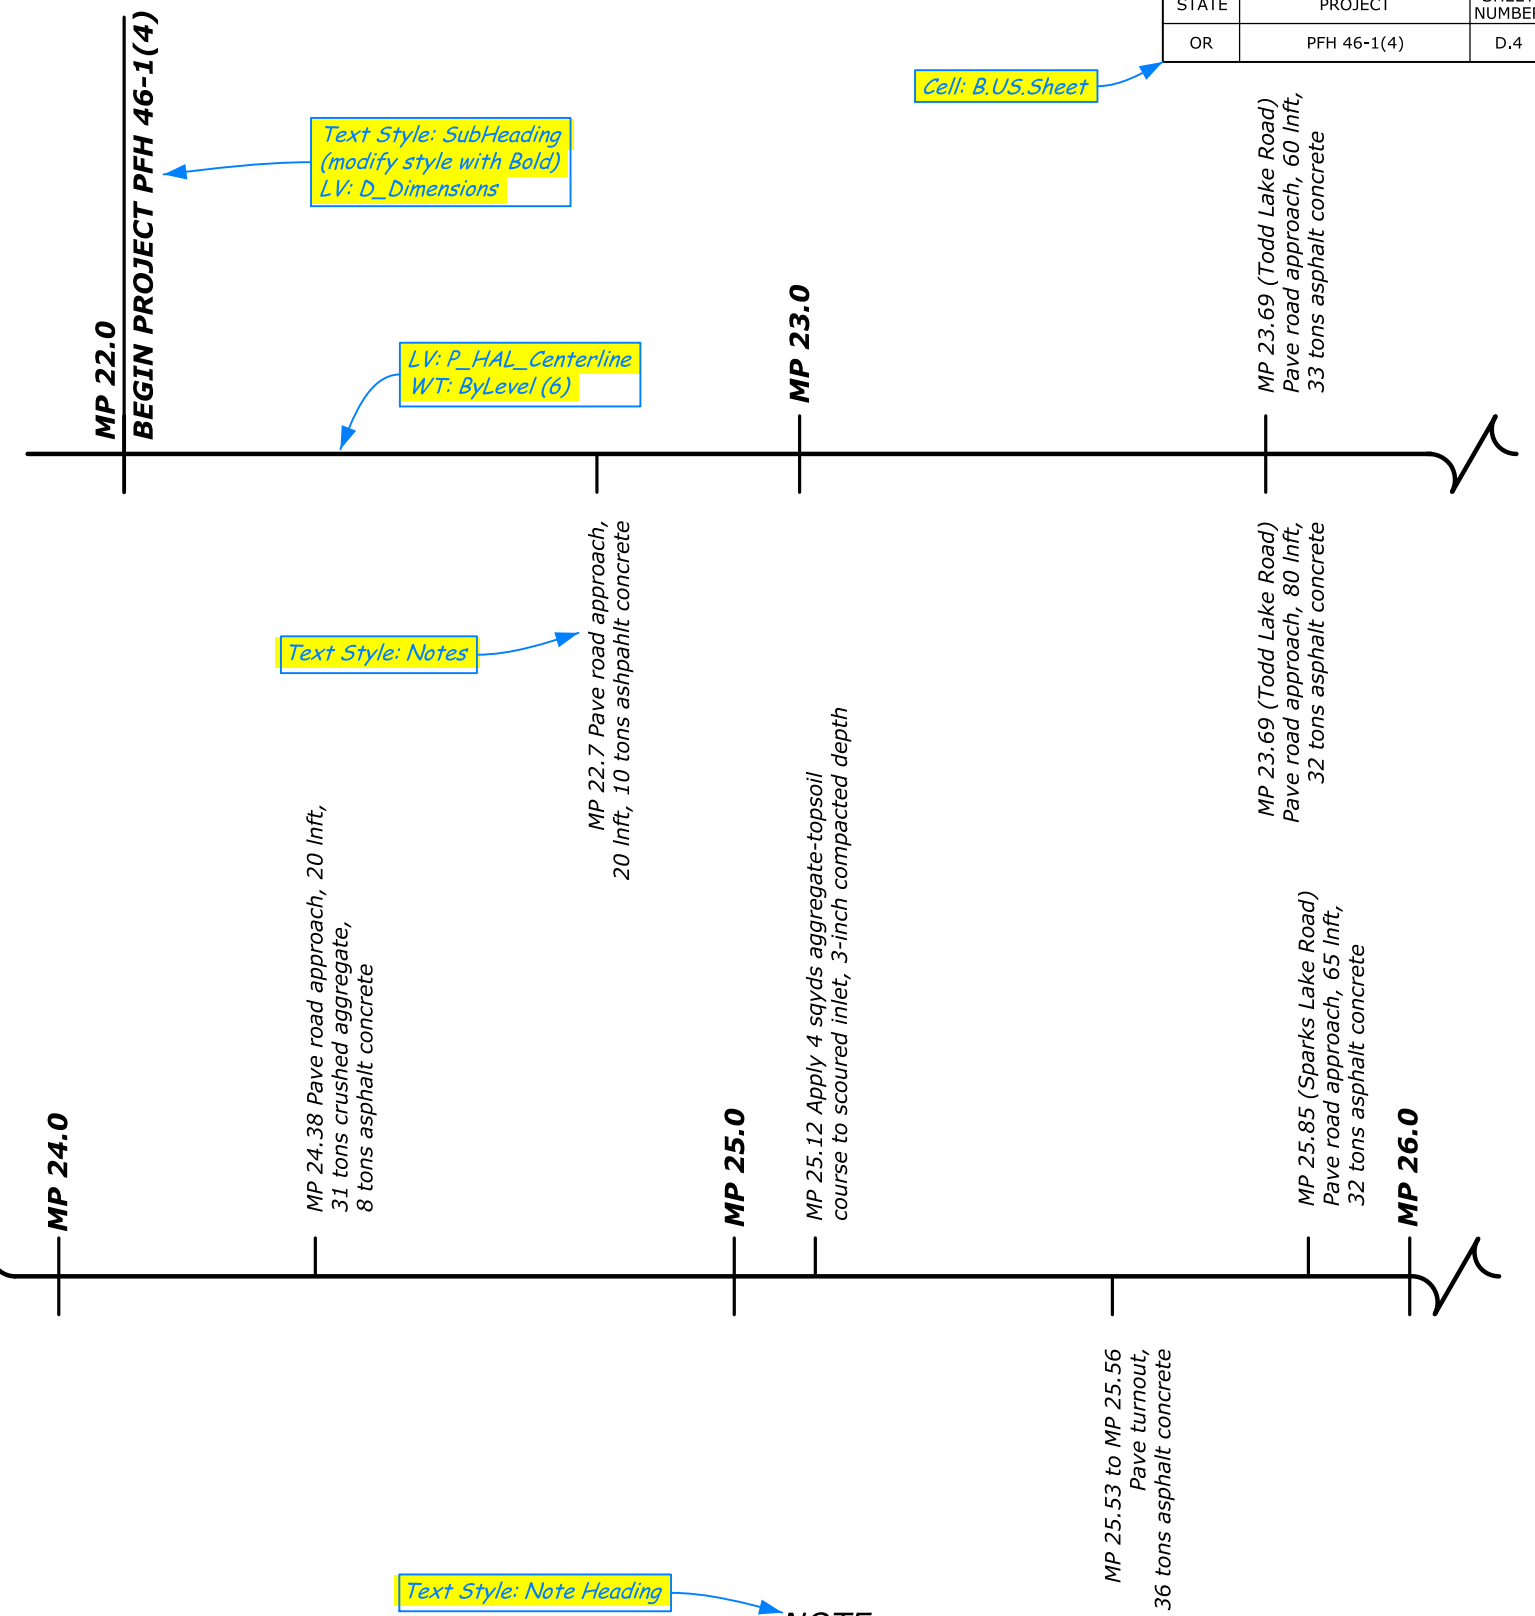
| STATE | PROJECT | SHEET NUMBER |
|---|---|---|
| OR | PFH 46-1(4) | D.4 |

Cell: B.US.Sheet

MP 22.0
BEGIN PROJECT PFH 46-1(4)

Text Style: SubHeading
(modify style with Bold)
LV: D_Dimensions

LV: P_HAL_Centerline
WT: ByLevel (6)

MP 23.0

MP 23.69 (Todd Lake Road)
Pave road approach, 60 lnft,
33 tons asphalt concrete

Text Style: Notes

MP 22.7 Pave road approach,
20 lnft, 10 tons ashpahlt concrete

MP 23.69 (Todd Lake Road)
Pave road approach, 80 lnft,
32 tons asphalt concrete

MP 24.0

MP 24.38 Pave road approach, 20 lnft,
31 tons crushed aggregate,
8 tons asphalt concrete

MP 25.0

MP 25.12 Apply 4 sqyds aggregate-topsoil
course to scoured inlet, 3-inch compacted depth

MP 25.85 (Sparks Lake Road)
Pave road approach, 65 lnft,
32 tons asphalt concrete

MP 26.0

MP 25.53 to MP 25.56
Pave turnout,
36 tons asphalt concrete

Text Style: Note Heading

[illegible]